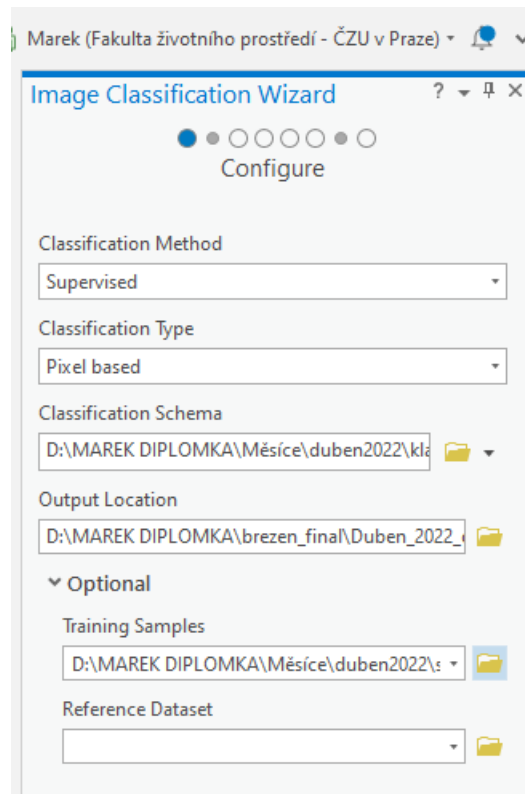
Marek (Fakulta životního prostředí - ČZU v Praze)

Image Classification Wizard

? ▾ ⨯

Configure

Classification Method

Supervised

Classification Type

Pixel based

Classification Schema

D:\MAREK DIPLOMKA\Měsíce\duben2022\kla

Output Location

D:\MAREK DIPLOMKA\brezen_final\Duben_2022_

Optional

Training Samples

D:\MAREK DIPLOMKA\Měsíce\duben2022\s

Reference Dataset